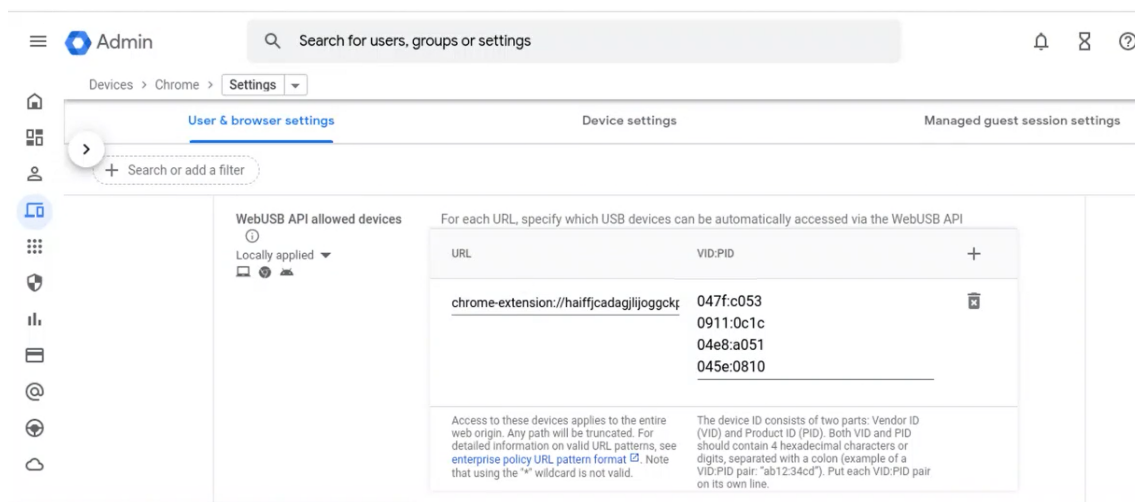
Admin

Search for users, groups or settings

Devices > Chrome > Settings

User & browser settings

Device settings

Managed guest session settings

+ Search or add a filter

WebUSB API allowed devices

Locally applied

For each URL, specify which USB devices can be automatically accessed via the WebUSB API

| URL | VID:PID | + |
|---|---|---|
| chrome-extension://haiffjcadagjlijoggckp | 047f:c053<br>0911:0c1c<br>04e8:a051<br>045e:0810 | |

Access to these devices applies to the entire web origin. Any path will be truncated. For detailed information on valid URL patterns, see enterprise policy URL pattern format. Note that using the "*" wildcard is not valid.

The device ID consists of two parts: Vendor ID (VID) and Product ID (PID). Both VID and PID should contain 4 hexadecimal characters or digits, separated with a colon (example of a VID:PID pair: "ab12:34cd"). Put each VID:PID pair on its own line.